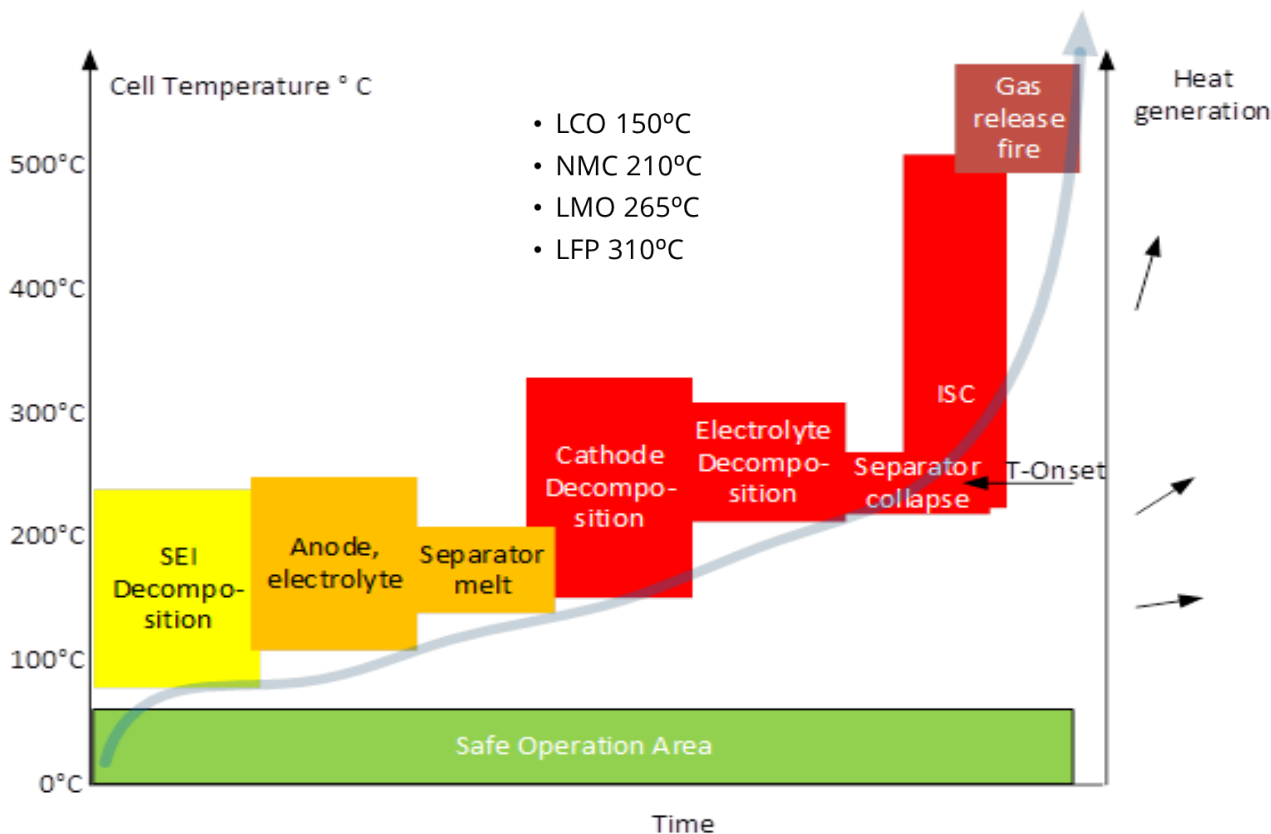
Cell Temperature ° C

Heat generation

• LCO 150ºC
• NMC 210ºC
• LMO 265ºC
• LFP 310ºC

500°C
400°C
300°C
200°C
100°C
0°C

Gas release fire

ISC

T-Onset

Cathode Decomposition

Electrolyte Decomposition

Separator collapse

SEI Decomposition

Anode, electrolyte

Separator melt

Safe Operation Area

Time